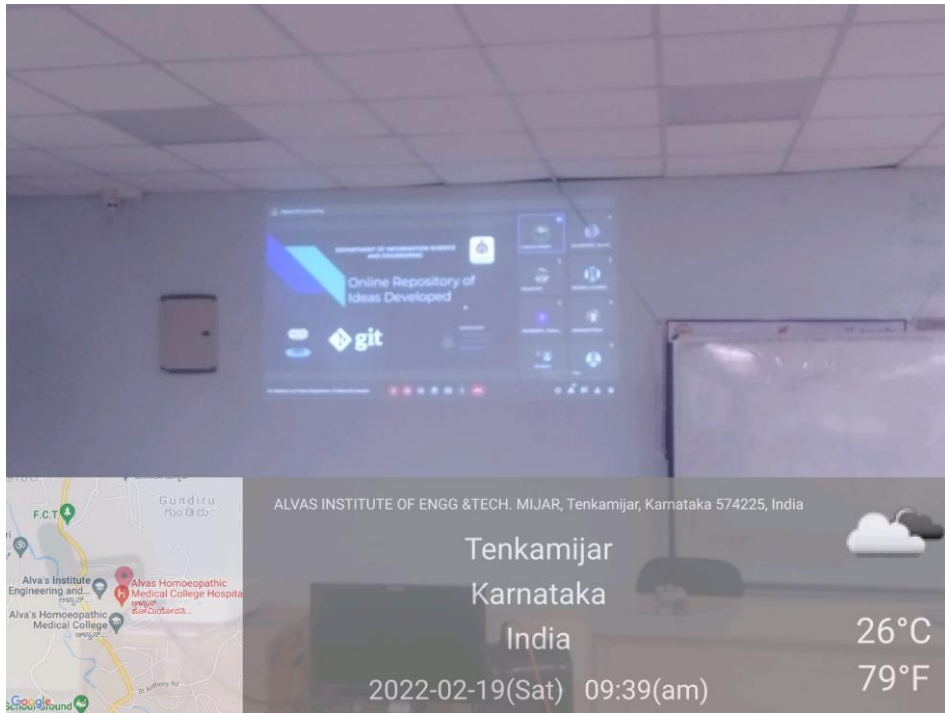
DEPARTMENT OF INFORMATION SCIENCE AND ENGINEERING

Online Repository of Ideas Developed

git

Gundiru

F.C.T

Alva's Institute Engineering and...

Alvas Homoeopathic Medical College Hospital

Alva's Homoeopathic Medical College

Google

ALVAS INSTITUTE OF ENGG &TECH. MIJAR, Tenkamijar, Karnataka 574225, India

Tenkamijar
Karnataka
India
2022-02-19(Sat) 09:39(am)

26°C
79°F